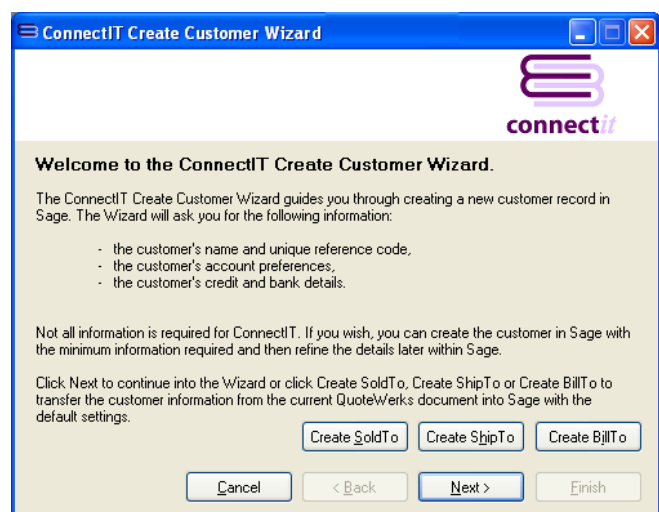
ConnectIT Create Customer Wizard

connectit

Welcome to the ConnectIT Create Customer Wizard.

The ConnectIT Create Customer Wizard guides you through creating a new customer record in Sage. The Wizard will ask you for the following information:

- the customer's name and unique reference code,
- the customer's account preferences,
- the customer's credit and bank details.

Not all information is required for ConnectIT. If you wish, you can create the customer in Sage with the minimum information required and then refine the details later within Sage.

Click Next to continue into the Wizard or click Create SoldTo, Create ShipTo or Create BillTo to transfer the customer information from the current QuoteWerks document into Sage with the default settings.

Create SoldTo | Create ShipTo | Create BillTo

Cancel | < Back | Next > | Finish